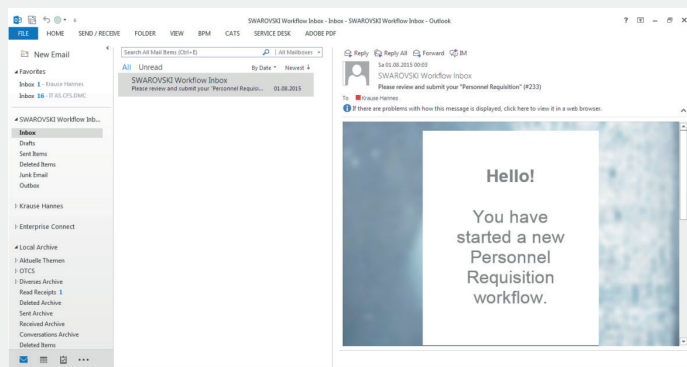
SWAROVSKI Workflow Inbox - Inbox - SWAROVSKI Workflow Inbox - Outlook

? – ×

FILE HOME SEND / RECEIVE FOLDER VIEW BPM CATS SERVICE DESK ADOBE PDF

New Email

Favorites
Inbox 1 - Krause Hannes
Inbox 16 - IT AS CFS.DMC

SWAROVSKI Workflow Inb...
Inbox
Drafts
Sent Items
Deleted Items
Junk Email
Outbox

Krause Hannes

Enterprise Connect

Local Archive
Aktuelle Themen
OTCS
Diverses Archive
Read Receipts 1
Deleted Archive
Sent Archive
Received Archive
Conversations Archive
Deleted Items

•••

Search All Mail Items (Ctrl+E) | All Mailboxes

All Unread By Date Newest

SWAROVSKI Workflow Inbox
Please review and submit your "Personnel Requisi... 01.08.2015

Reply Reply All Forward IM

Sa 01.08.2015 00:03
SWAROVSKI Workflow Inbox
Please review and submit your "Personnel Requisition" (#233)
To Krause Hannes
If there are problems with how this message is displayed, click here to view it in a web browser.

Hello!

You have started a new Personnel Requisition workflow.